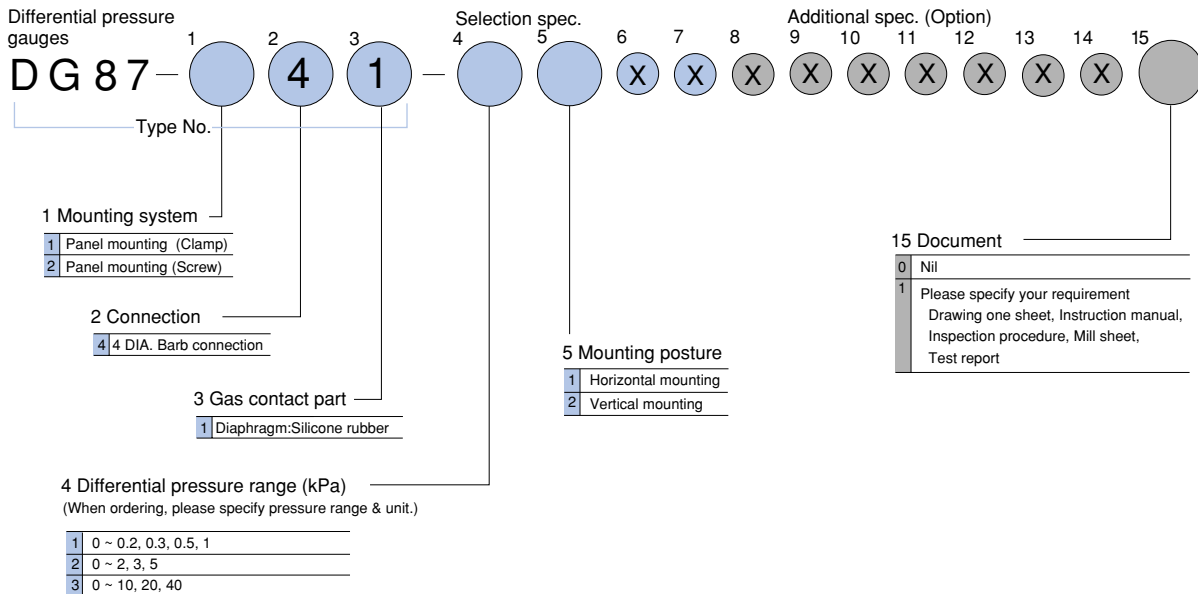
Differential pressure gauges

Selection spec.

Additional spec. (Option)

1 2 3 4 5 6 7 8 9 10 11 12 13 14 15

DG87 – 4 1 – X X X X X X X X X

Type No.

1 Mounting system

| 1 | Panel mounting (Clamp) |
|---|---|
| 2 | Panel mounting (Screw) |

2 Connection

| 4 | 4 DIA. Barb connection |
|---|---|

3 Gas contact part

| 1 | Diaphragm:Silicone rubber |
|---|---|

4 Differential pressure range (kPa)
(When ordering, please specify pressure range & unit.)

| 1 | 0 ~ 0.2, 0.3, 0.5, 1 |
|---|---|
| 2 | 0 ~ 2, 3, 5 |
| 3 | 0 ~ 10, 20, 40 |

5 Mounting posture

| 1 | Horizontal mounting |
|---|---|
| 2 | Vertical mounting |

15 Document

| 0 | Nil |
|---|---|
| 1 | Please specify your requirement Drawing one sheet, Instruction manual, Inspection procedure, Mill sheet, Test report |